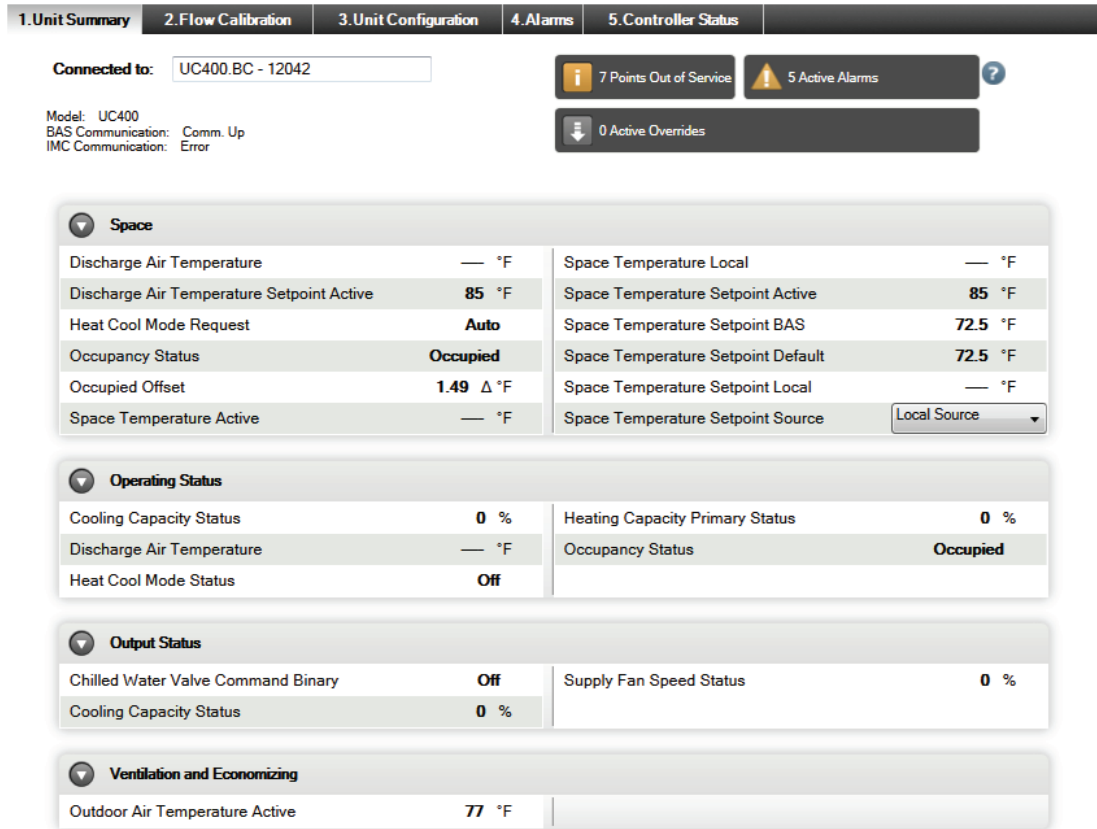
1.Unit Summary | 2.Flow Calibration | 3.Unit Configuration | 4.Alarms | 5.Controller Status

Connected to: UC400.BC - 12042

7 Points Out of Service
5 Active Alarms
?
0 Active Overrides

Model: UC400
BAS Communication: Comm. Up
IMC Communication: Error

Space

| | | | |
|---|---|---|---|
| Discharge Air Temperature | — °F | Space Temperature Local | — °F |
| Discharge Air Temperature Setpoint Active | 85 °F | Space Temperature Setpoint Active | 85 °F |
| Heat Cool Mode Request | Auto | Space Temperature Setpoint BAS | 72.5 °F |
| Occupancy Status | Occupied | Space Temperature Setpoint Default | 72.5 °F |
| Occupied Offset | 1.49 Δ °F | Space Temperature Setpoint Local | — °F |
| Space Temperature Active | — °F | Space Temperature Setpoint Source | Local Source |

Operating Status

| | | | |
|---|---|---|---|
| Cooling Capacity Status | 0 % | Heating Capacity Primary Status | 0 % |
| Discharge Air Temperature | — °F | Occupancy Status | Occupied |
| Heat Cool Mode Status | Off | | |

Output Status

| | | | |
|---|---|---|---|
| Chilled Water Valve Command Binary | Off | Supply Fan Speed Status | 0 % |
| Cooling Capacity Status | 0 % | | |

Ventilation and Economizing

| | | | |
|---|---|---|---|
| Outdoor Air Temperature Active | 77 °F | | |